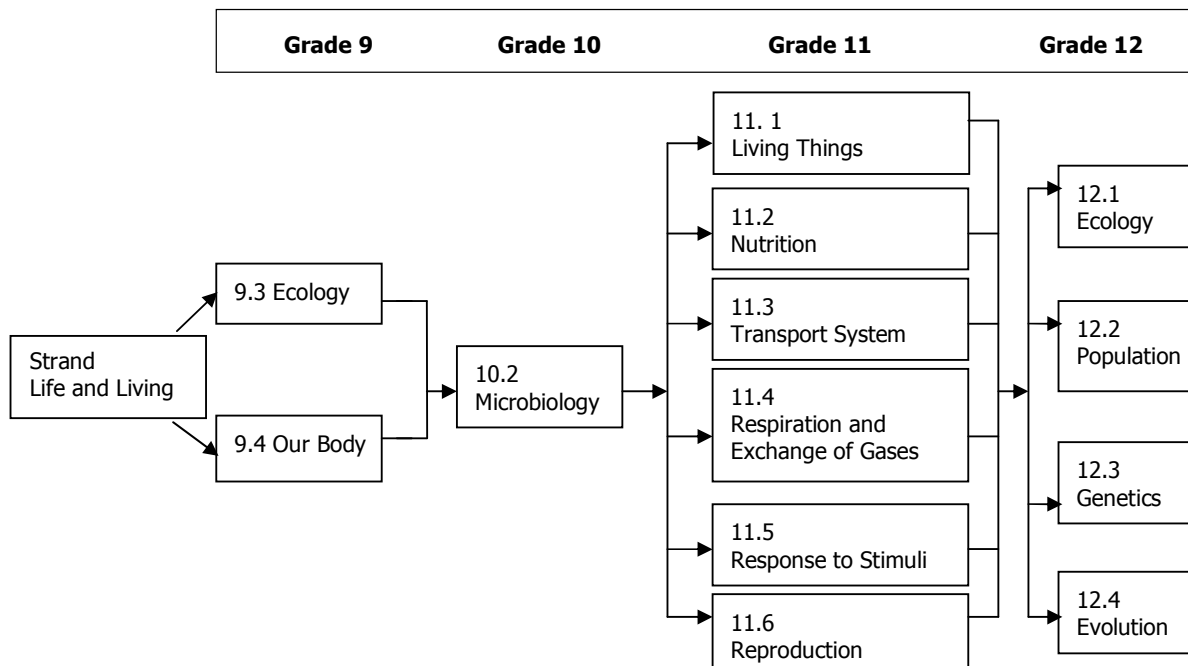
Grade 9 Grade 10 Grade 11 Grade 12

Strand
Life and Living

9.3 Ecology

9.4 Our Body

10.2
Microbiology

11. 1
Living Things

11.2
Nutrition

11.3
Transport System

11.4
Respiration and Exchange of Gases

11.5
Response to Stimuli

11.6
Reproduction

12.1
Ecology

12.2
Population

12.3
Genetics

12.4
Evolution